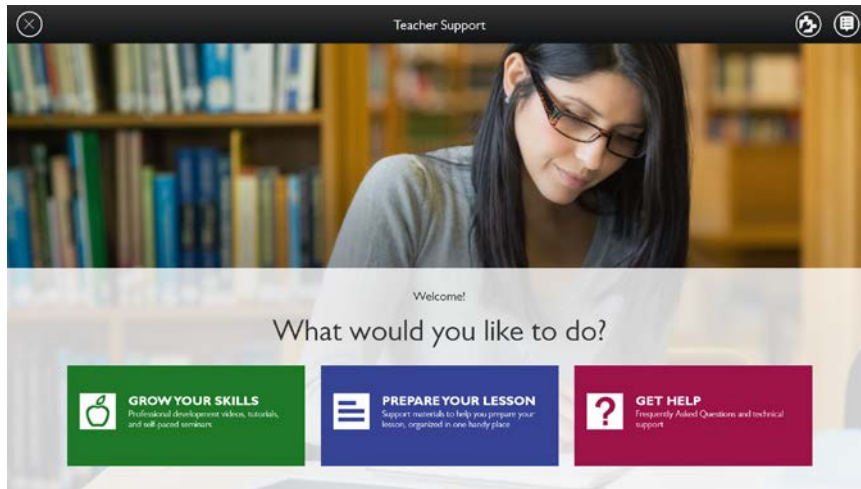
Teacher Support

Welcome!

What would you like to do?

GROW YOUR SKILLS
Professional development videos, tutorials, and self-paced seminars

PREPARE YOUR LESSON
Support materials to help you prepare your lesson, organized in one handy place

GET HELP
Frequently Asked Questions and technical support